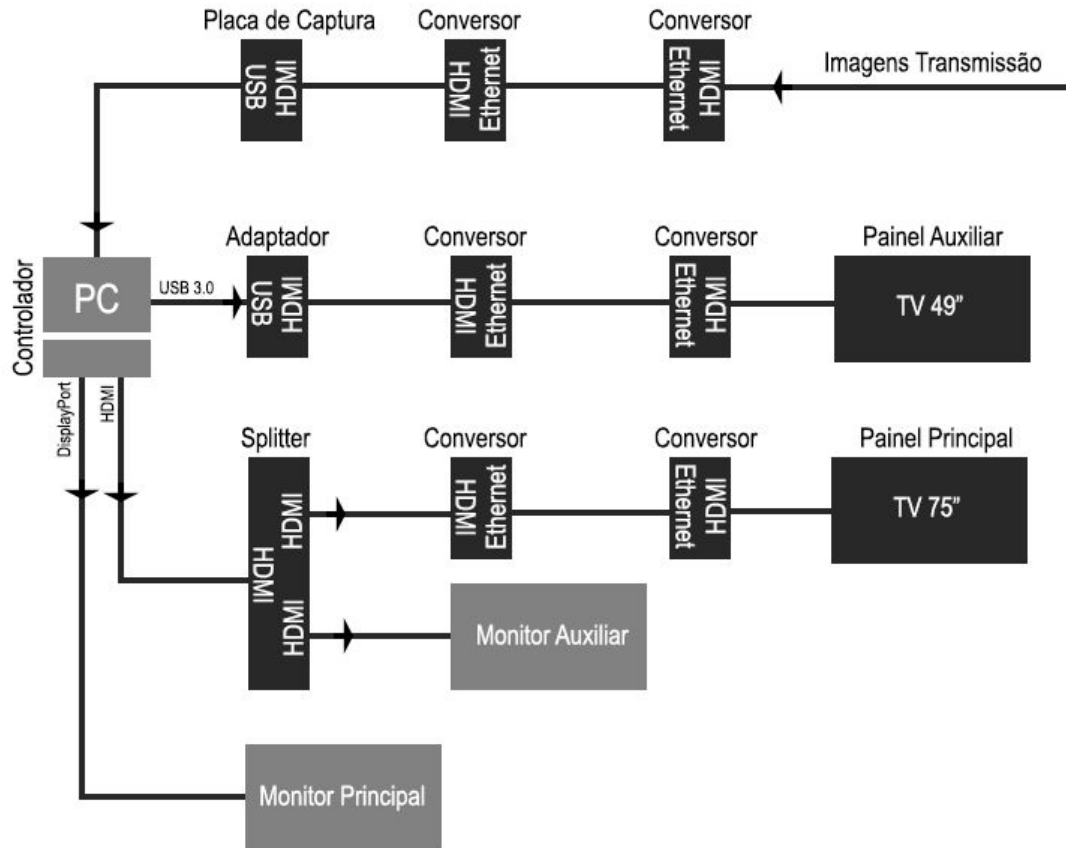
Placa de Captura
USB
HDMI
Conversor
HDMI
Ethernet
Conversor
Ethernet
HDMI
Imagens Transmissão

Controlador
PC
USB 3.0
Adaptador
USB
HDMI
Conversor
HDMI
Ethernet
Conversor
Ethernet
HDMI
Painel Auxiliar
TV 49”

DisplayPort
HDMI
Splitter
HDMI
HDMI
HDMI
Conversor
HDMI
Ethernet
Conversor
Ethernet
HDMI
Painel Principal
TV 75”

Monitor Auxiliar

Monitor Principal